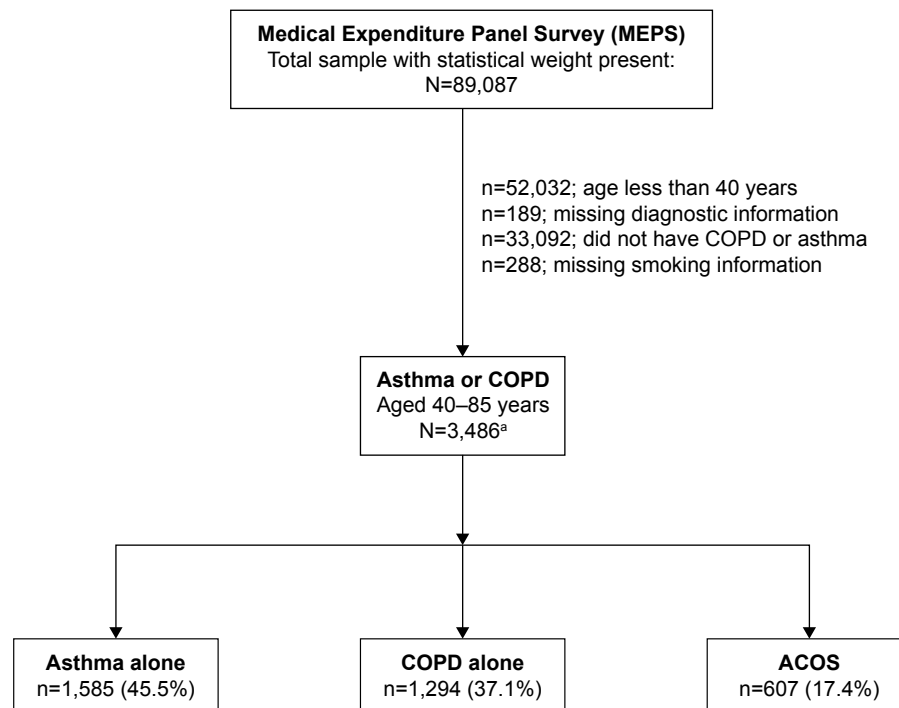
Medical Expenditure Panel Survey (MEPS)
Total sample with statistical weight present:
N=89,087

n=52,032; age less than 40 years
n=189; missing diagnostic information
n=33,092; did not have COPD or asthma
n=288; missing smoking information

Asthma or COPD
Aged 40–85 years
N=3,486$^{a}$

Asthma alone
n=1,585 (45.5%)

COPD alone
n=1,294 (37.1%)

ACOS
n=607 (17.4%)